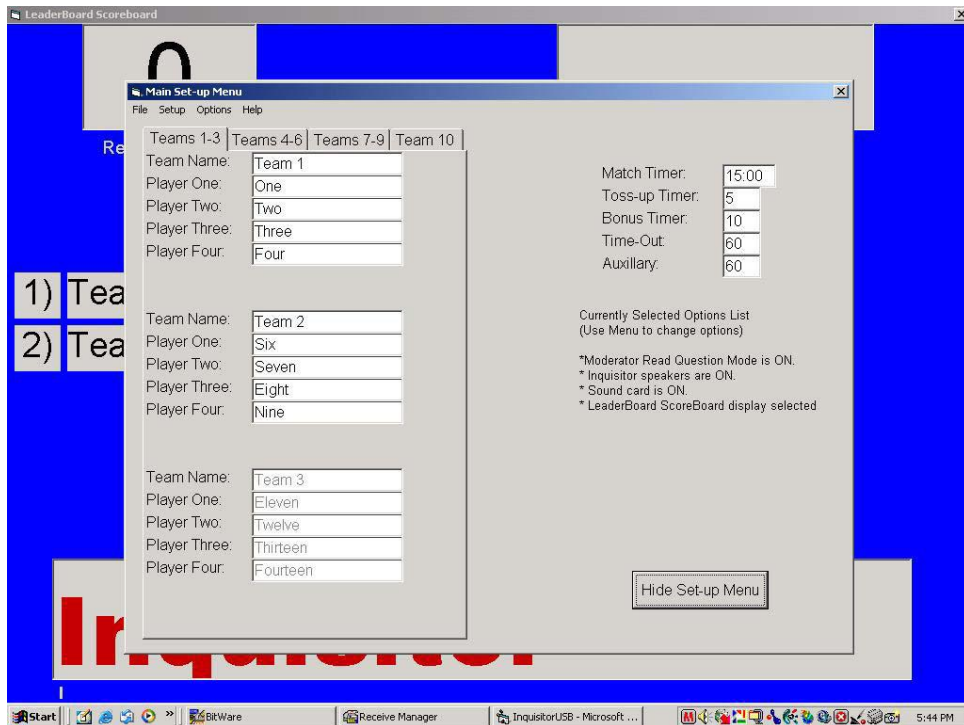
LeaderBoard Scoreboard

0

Re

1) Tea

2) Tea

Inquisitor

Main Set-up Menu

File Setup Options Help

Teams 1-3 | Teams 4-6 | Teams 7-9 | Team 10

Team Name: Team 1
Player One: One
Player Two: Two
Player Three: Three
Player Four: Four

Team Name: Team 2
Player One: Six
Player Two: Seven
Player Three: Eight
Player Four: Nine

Team Name: Team 3
Player One: Eleven
Player Two: Twelve
Player Three: Thirteen
Player Four: Fourteen

Match Timer: 15:00
Toss-up Timer: 5
Bonus Timer: 10
Time-Out: 60
Auxillary: 60

Currently Selected Options List
(Use Menu to change options)

*Moderator Read Question Mode is ON.
* Inquisitor speakers are ON.
* Sound card is ON.
* LeaderBoard ScoreBoard display selected

Hide Set-up Menu

Start | BitWare | Receive Manager | InquisitorUSB - Microsoft ... | 5:44 PM